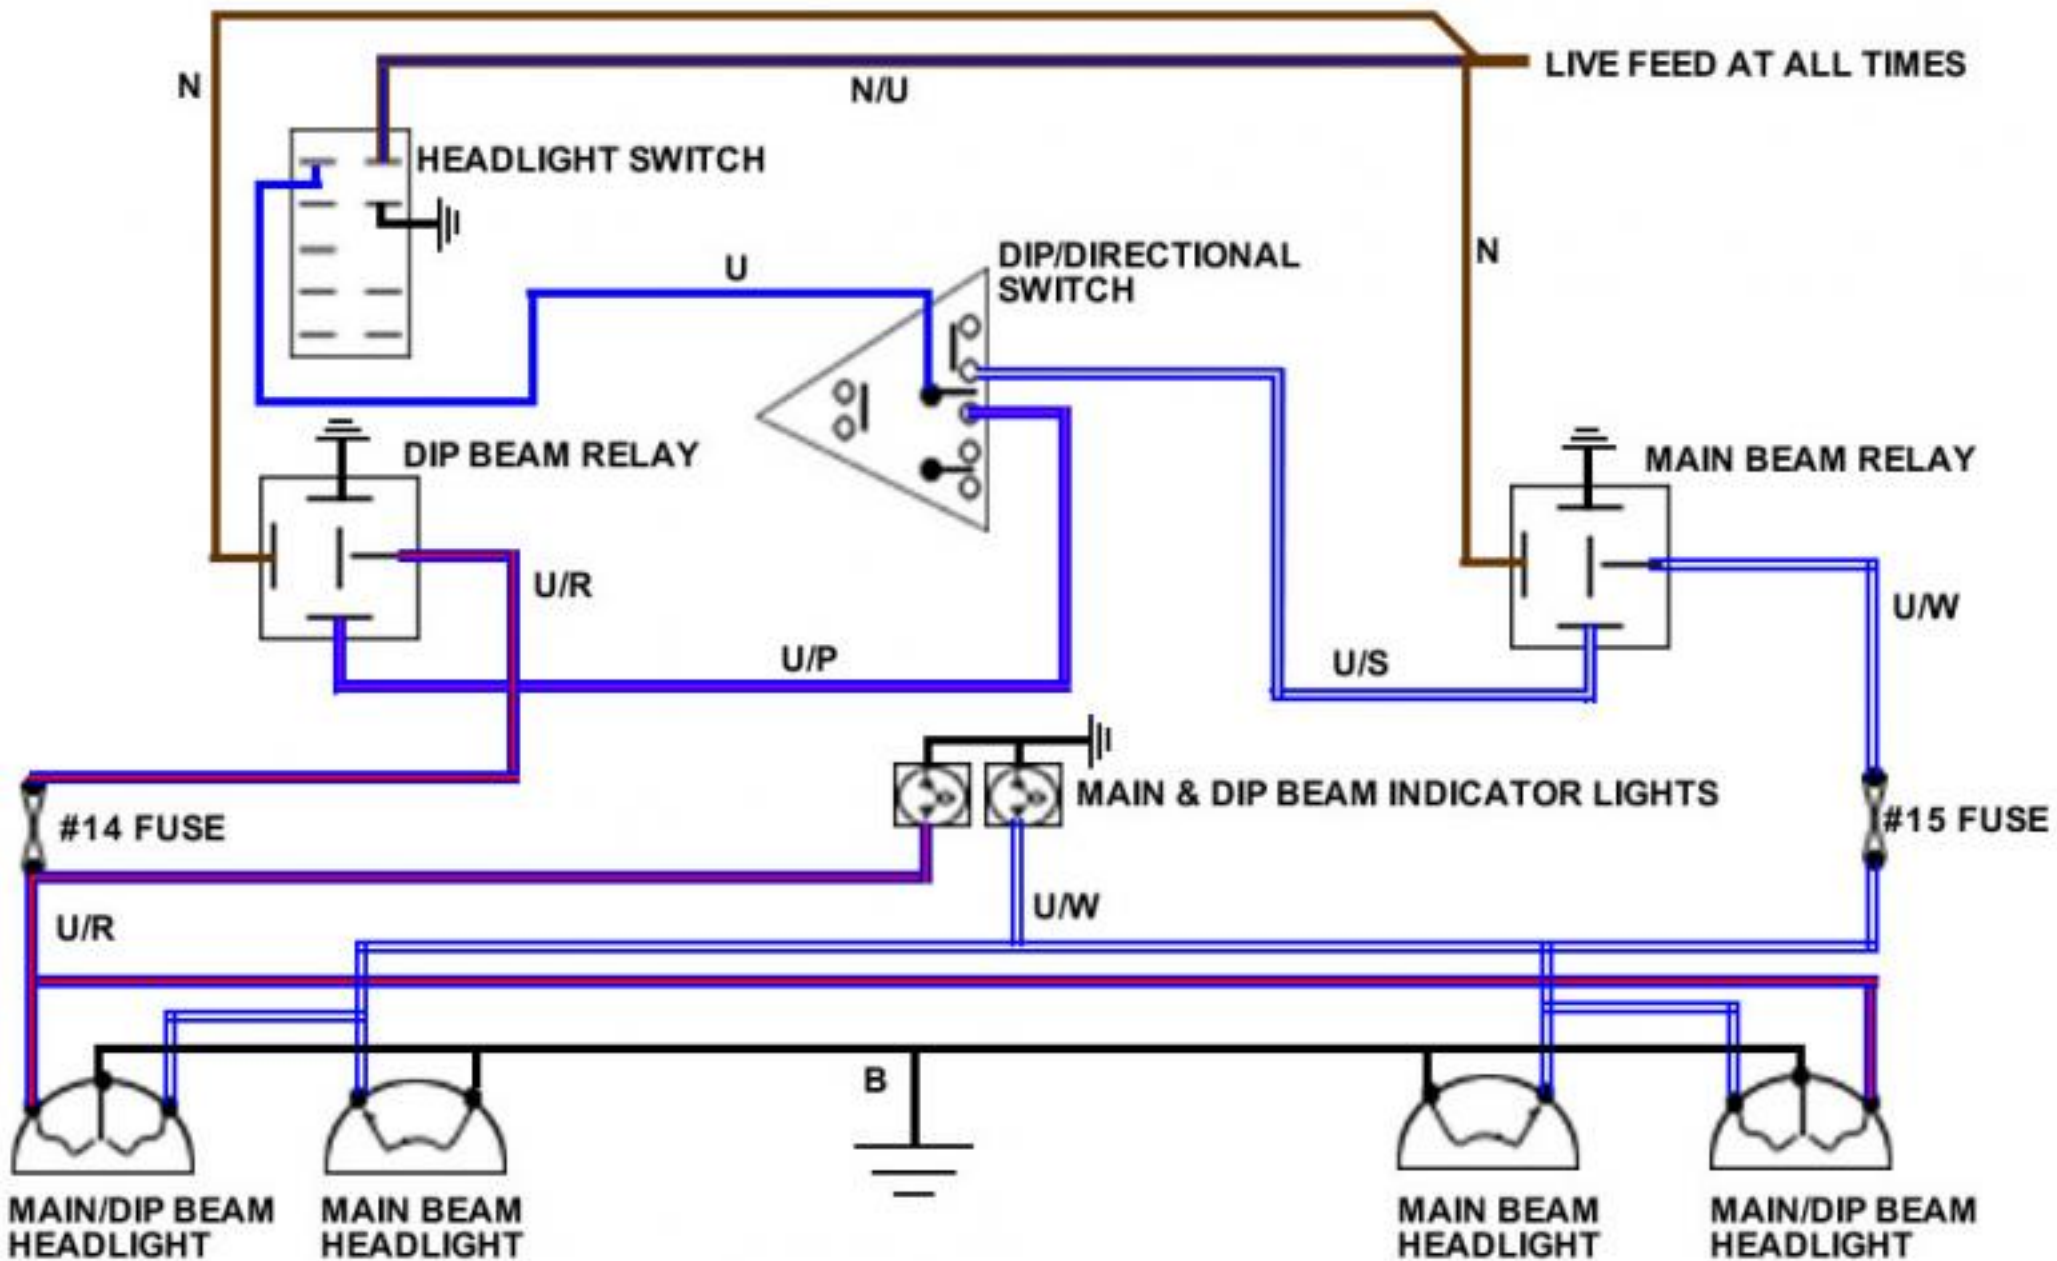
N

N/U

LIVE FEED AT ALL TIMES

HEADLIGHT SWITCH

N

U

DIP/DIRECTIONAL SWITCH

DIP BEAM RELAY

MAIN BEAM RELAY

U/R

U/W

U/P

U/S

MAIN & DIP BEAM INDICATOR LIGHTS

#14 FUSE

#15 FUSE

U/W

U/R

B

MAIN/DIP BEAM HEADLIGHT

MAIN BEAM HEADLIGHT

MAIN BEAM HEADLIGHT

MAIN/DIP BEAM HEADLIGHT